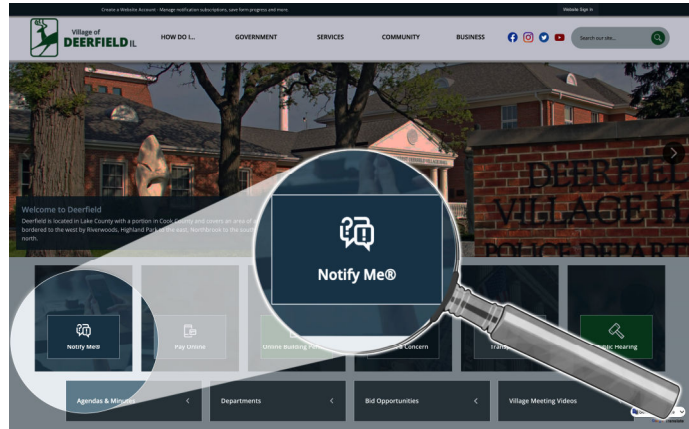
Create a Website Account - Manage notification subscriptions, save form progress and more.

Website Sign In

Village of DEERFIELD IL

HOW DO I...

GOVERNMENT

SERVICES

COMMUNITY

BUSINESS

Search our site...

DEERFIELD VILLAGE H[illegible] POLICE DEPART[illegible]

Welcome to Deerfield

Deerfield is located in Lake County with a portion in Cook County and covers an area of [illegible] bordered to the west by Riverwoods, Highland Park to the east, Northbrook to the south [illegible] north.

Notify Me®

Notify Me®

Pay Online

Online Building Pe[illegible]

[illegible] Concern

Trans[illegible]

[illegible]blic Hearing

Agendas & Minutes

Departments

Bid Opportunities

Village Meeting Videos